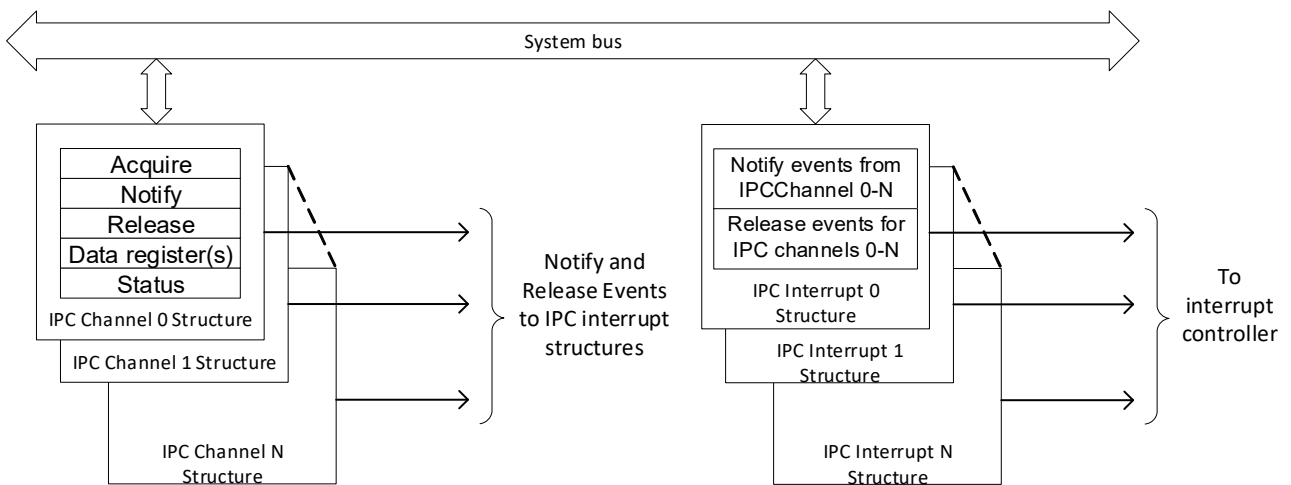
System bus

Acquire
Notify
Release
Data register(s)
Status

IPC Channel 0 Structure

IPC Channel 1 Structure

IPC Channel N Structure

Notify and Release Events to IPC interrupt structures

Notify events from IPCChannel 0-N

Release events for IPC channels 0-N

IPC Interrupt 0 Structure

IPC Interrupt 1 Structure

IPC Interrupt N Structure

To interrupt controller